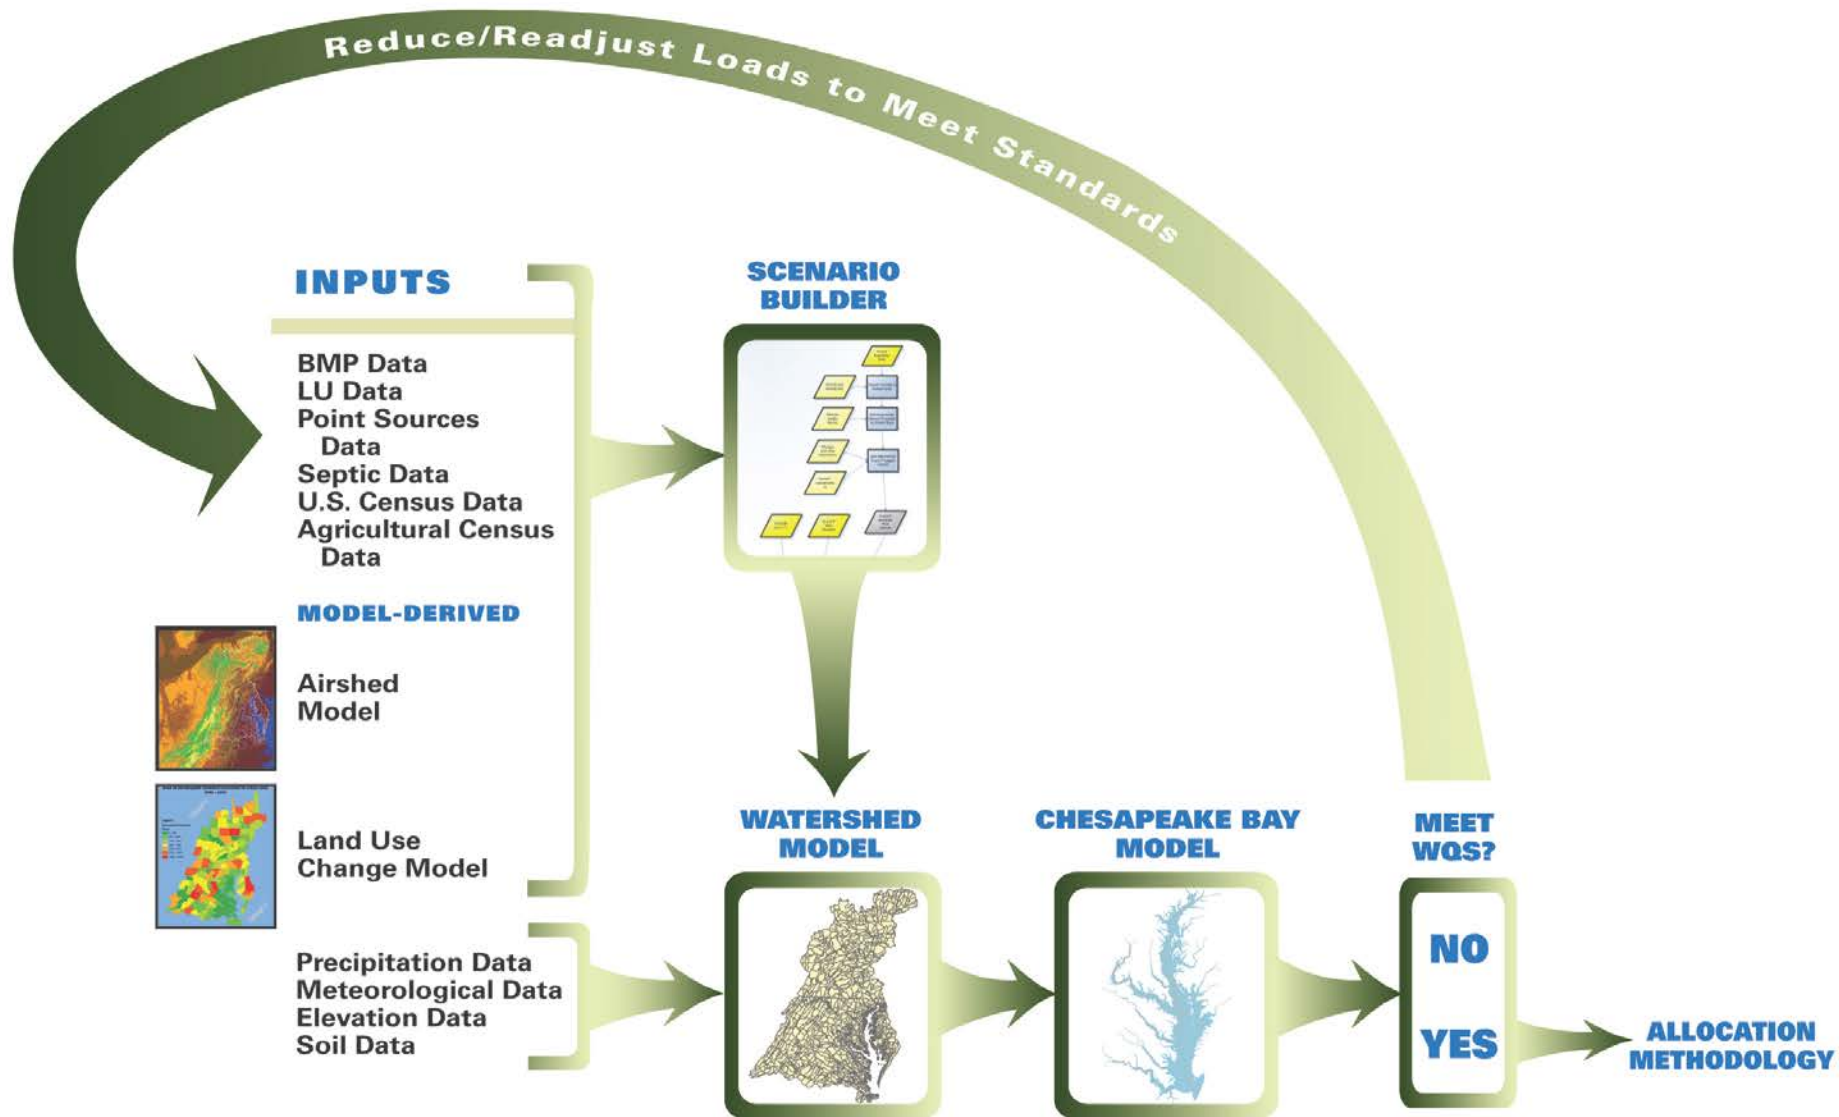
Reduce/Readjust Loads to Meet Standards

INPUTS

BMP Data
LU Data
Point Sources Data
Septic Data
U.S. Census Data
Agricultural Census Data

MODEL-DERIVED

Airshed Model

Land Use Change Model

Precipitation Data
Meteorological Data
Elevation Data
Soil Data

SCENARIO BUILDER

WATERSHED MODEL

CHESAPEAKE BAY MODEL

MEET WQS?

NO

YES

ALLOCATION METHODOLOGY